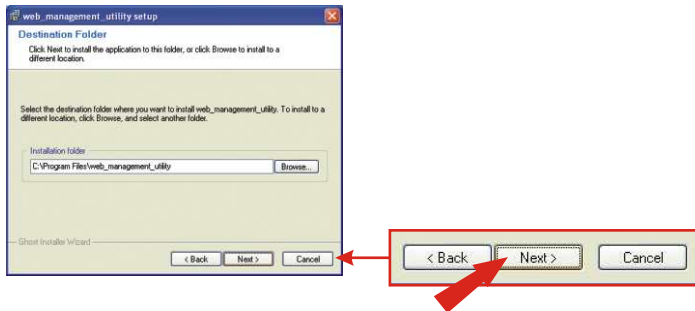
web_management_utility setup

Destination Folder

Click Next to install the application to this folder, or click Browse to install to a different location.

Select the destination folder where you want to install web_management_utility. To install to a different location, click Browse, and select another folder.

Installation folder

C:\Program Files\web_management_utility

Browse...

Ghost Installer Wizard

< Back

Next >

Cancel

< Back

Next >

Cancel